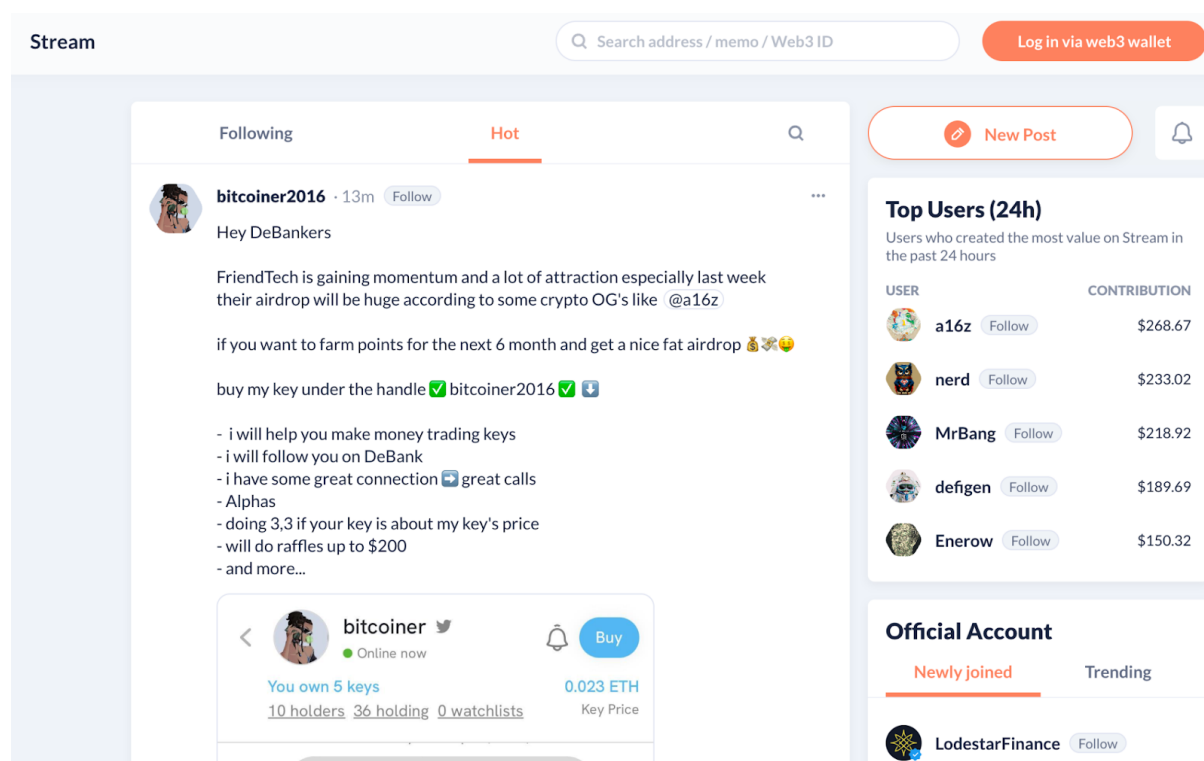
Stream

Search address / memo / Web3 ID

Log in via web3 wallet

Following Hot

bitcoiner2016 · 13m Follow

Hey DeBankers

FriendTech is gaining momentum and a lot of attraction especially last week their airdrop will be huge according to some crypto OG's like @a16z

if you want to farm points for the next 6 month and get a nice fat airdrop 💰💸🤑

buy my key under the handle ✅ bitcoiner2016 ✅ ⬇️

- i will help you make money trading keys
- i will follow you on DeBank
- i have some great connection ➡️ great calls
- Alphas
- doing 3,3 if your key is about my key's price
- will do raffles up to $200
- and more...

bitcoiner
Online now
Buy
You own 5 keys
10 holders 36 holding 0 watchlists
0.023 ETH
Key Price

New Post

Top Users (24h)
Users who created the most value on Stream in the past 24 hours

| USER | CONTRIBUTION |
|---|---|
| a16z Follow | $268.67 |
| nerd Follow | $233.02 |
| MrBang Follow | $218.92 |
| defigen Follow | $189.69 |
| Enerow Follow | $150.32 |

Official Account
Newly joined Trending

LodestarFinance Follow